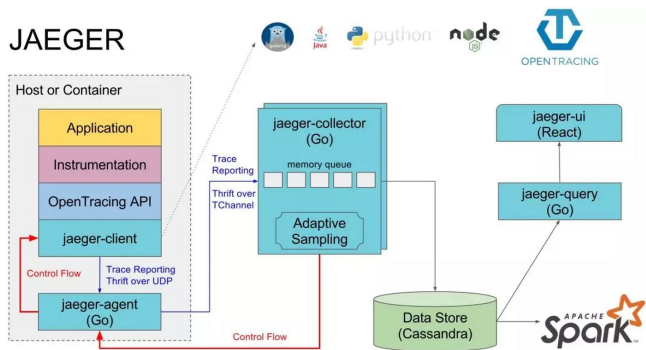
JAEGER

java python node JS OPENTRACING

Host or Container

Application

Instrumentation

OpenTracing API

jaeger-client

Control Flow

Trace Reporting Thrift over UDP

jaeger-agent (Go)

Trace Reporting

Thrift over TChannel

jaeger-collector (Go)

memory queue

Adaptive Sampling

Control Flow

Data Store (Cassandra)

jaeger-ui (React)

jaeger-query (Go)

APACHE Spark